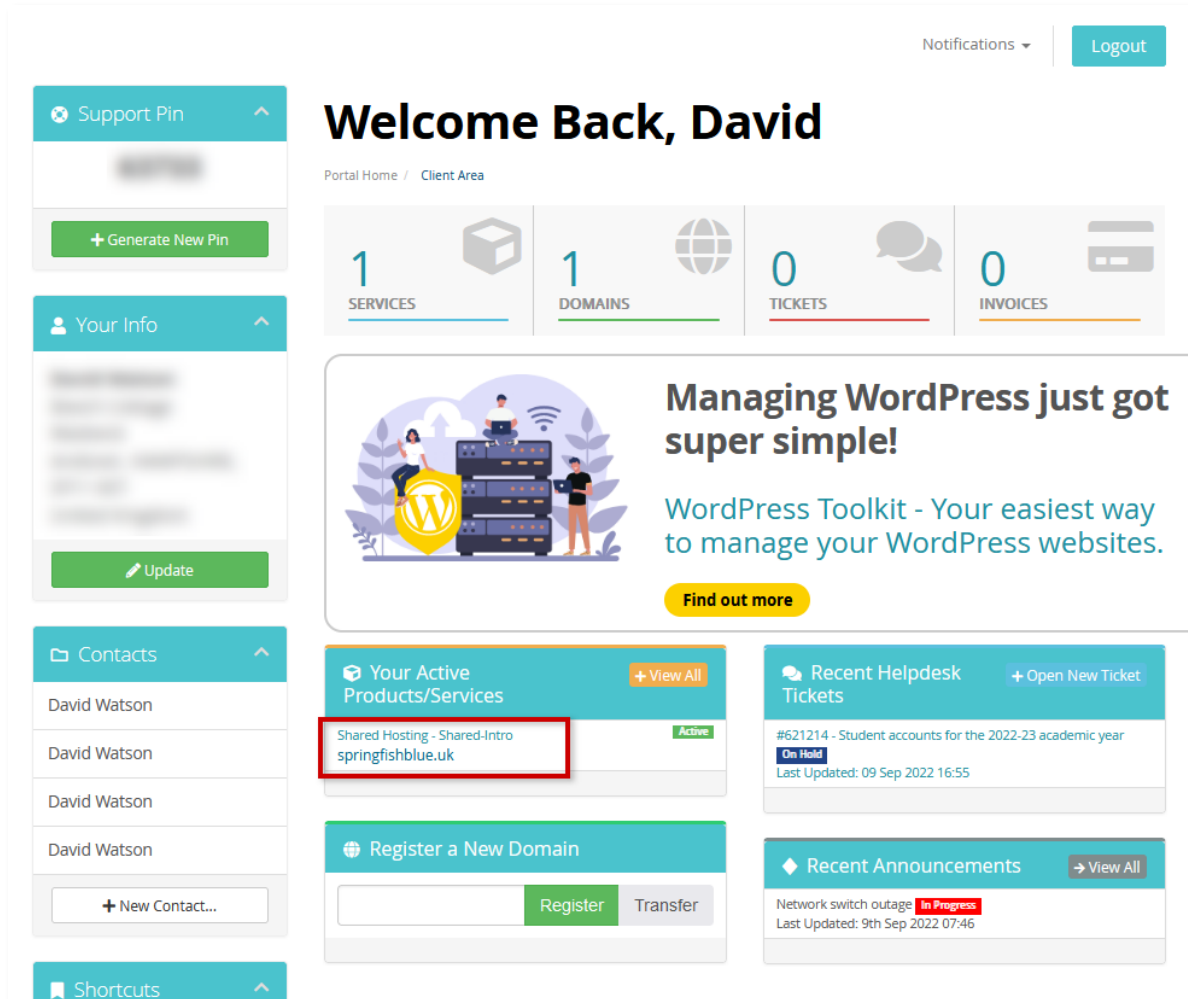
Notifications

Logout

Support Pin

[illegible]

+ Generate New Pin

Your Info

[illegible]

Update

Contacts

David Watson

David Watson

David Watson

David Watson

+ New Contact...

Shortcuts

Welcome Back, David

Portal Home / Client Area

1 SERVICES

1 DOMAINS

0 TICKETS

0 INVOICES

Managing WordPress just got super simple!

WordPress Toolkit - Your easiest way to manage your WordPress websites.

Find out more

Your Active Products/Services

+ View All

Shared Hosting - Shared-Intro
springfishblue.uk

Active

Recent Helpdesk Tickets

+ Open New Ticket

#621214 - Student accounts for the 2022-23 academic year
On Hold
Last Updated: 09 Sep 2022 16:55

Register a New Domain

Register

Transfer

Recent Announcements

View All

Network switch outage In Progress
Last Updated: 9th Sep 2022 07:46